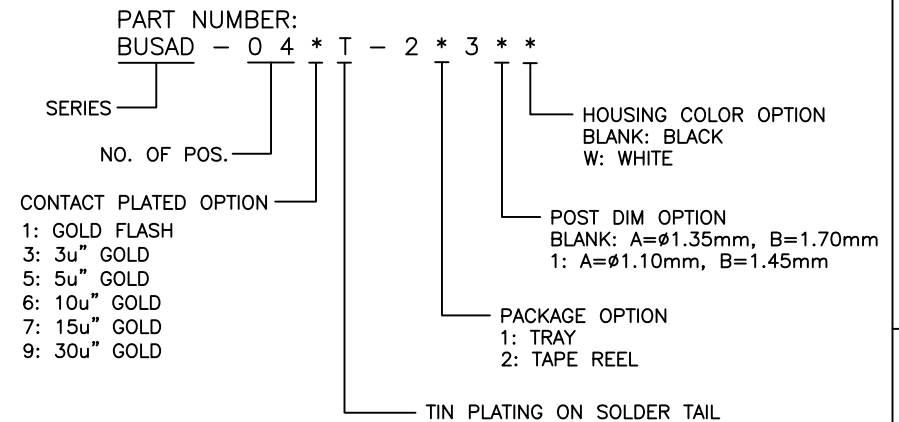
PART NUMBER:
BUSAD – 0 4 * T – 2 * 3 * *

SERIES

NO. OF POS.

CONTACT PLATED OPTION
1: GOLD FLASH
3: 3u" GOLD
5: 5u" GOLD
6: 10u" GOLD
7: 15u" GOLD
9: 30u" GOLD

HOUSING COLOR OPTION
BLANK: BLACK
W: WHITE

POST DIM OPTION
BLANK: A=ø1.35mm, B=1.70mm
1: A=ø1.10mm, B=1.45mm

PACKAGE OPTION
1: TRAY
2: TAPE REEL

TIN PLATING ON SOLDER TAIL